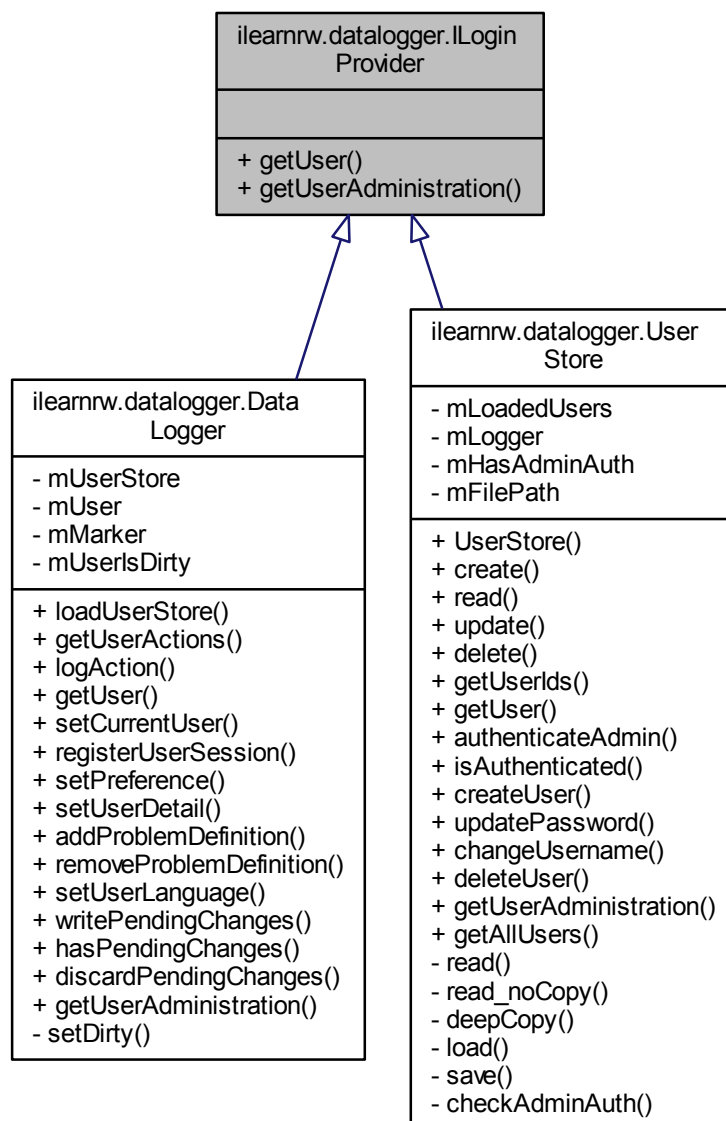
ilearnrw.datalogger.ILogin Provider

+ getUser()
+ getUserAdministration()

ilearnrw.datalogger.Data Logger

- mUserStore
- mUser
- mMarker
- mUserIsDirty

+ loadUserStore()
+ getUserActions()
+ logAction()
+ getUser()
+ setCurrentUser()
+ registerUserSession()
+ setPreference()
+ setUserDetail()
+ addProblemDefinition()
+ removeProblemDefinition()
+ setUserLanguage()
+ writePendingChanges()
+ hasPendingChanges()
+ discardPendingChanges()
+ getUserAdministration()
- setDirty()

ilearnrw.datalogger.User Store

- mLoadedUsers
- mLogger
- mHasAdminAuth
- mFilePath

+ UserStore()
+ create()
+ read()
+ update()
+ delete()
+ getUserIds()
+ getUser()
+ authenticateAdmin()
+ isAuthenticated()
+ createUser()
+ updatePassword()
+ changeUsername()
+ deleteUser()
+ getUserAdministration()
+ getAllUsers()
- read()
- read_noCopy()
- deepCopy()
- load()
- save()
- checkAdminAuth()